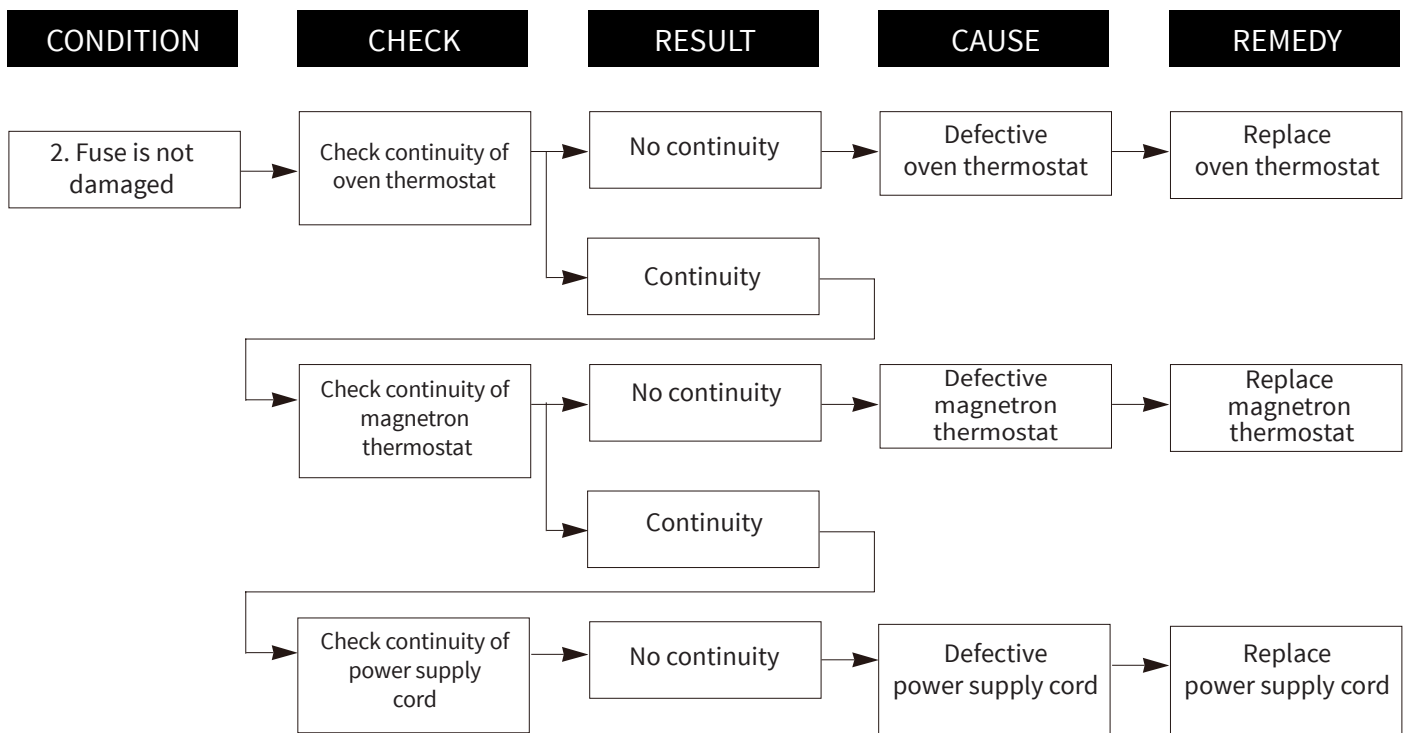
CONDITION

CHECK

RESULT

CAUSE

REMEDY

2. Fuse is not damaged

Check continuity of oven thermostat

No continuity

Defective oven thermostat

Replace oven thermostat

Continuity

Check continuity of magnetron thermostat

No continuity

Defective magnetron thermostat

Replace magnetron thermostat

Continuity

Check continuity of power supply cord

No continuity

Defective power supply cord

Replace power supply cord